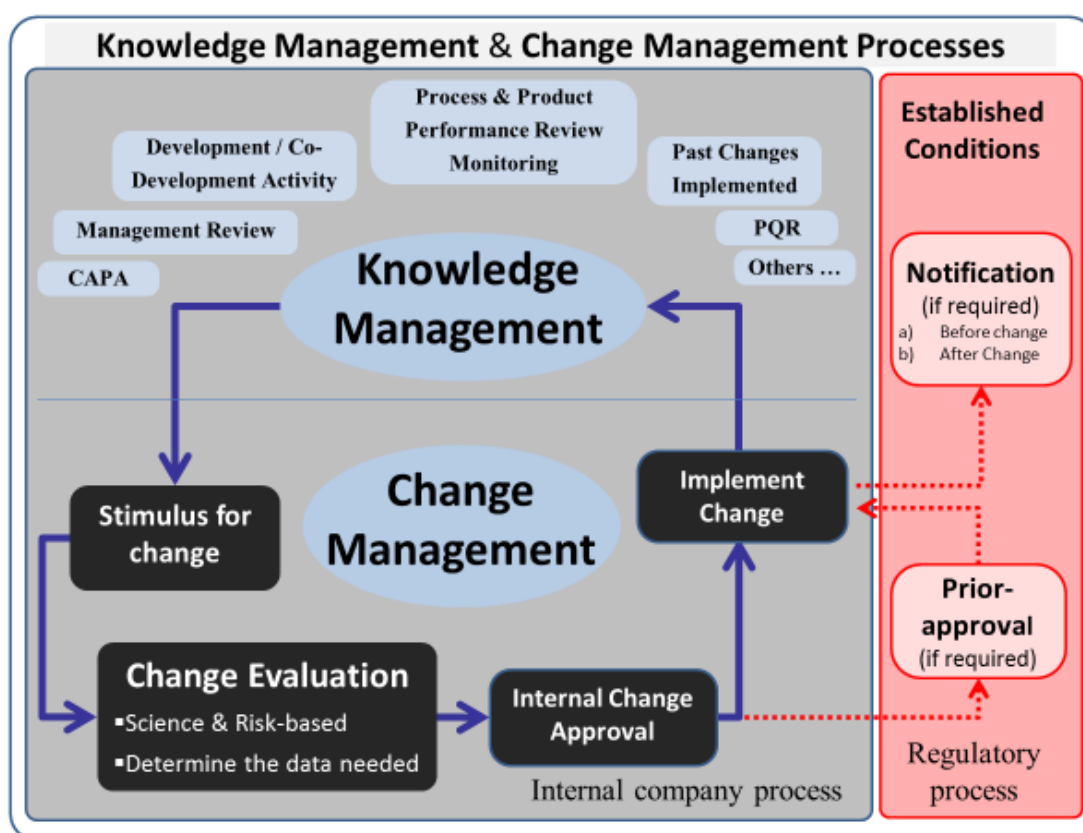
Knowledge Management & Change Management Processes

Process & Product Performance Review Monitoring

Development / Co-Development Activity

Past Changes Implemented

Management Review

PQR

CAPA

Others …

Knowledge Management

Change Management

Stimulus for change

Implement Change

Change Evaluation
▪Science & Risk-based
▪Determine the data needed

Internal Change Approval

Internal company process

Established Conditions

Notification
(if required)
a) Before change
b) After Change

Prior-approval
(if required)

Regulatory process